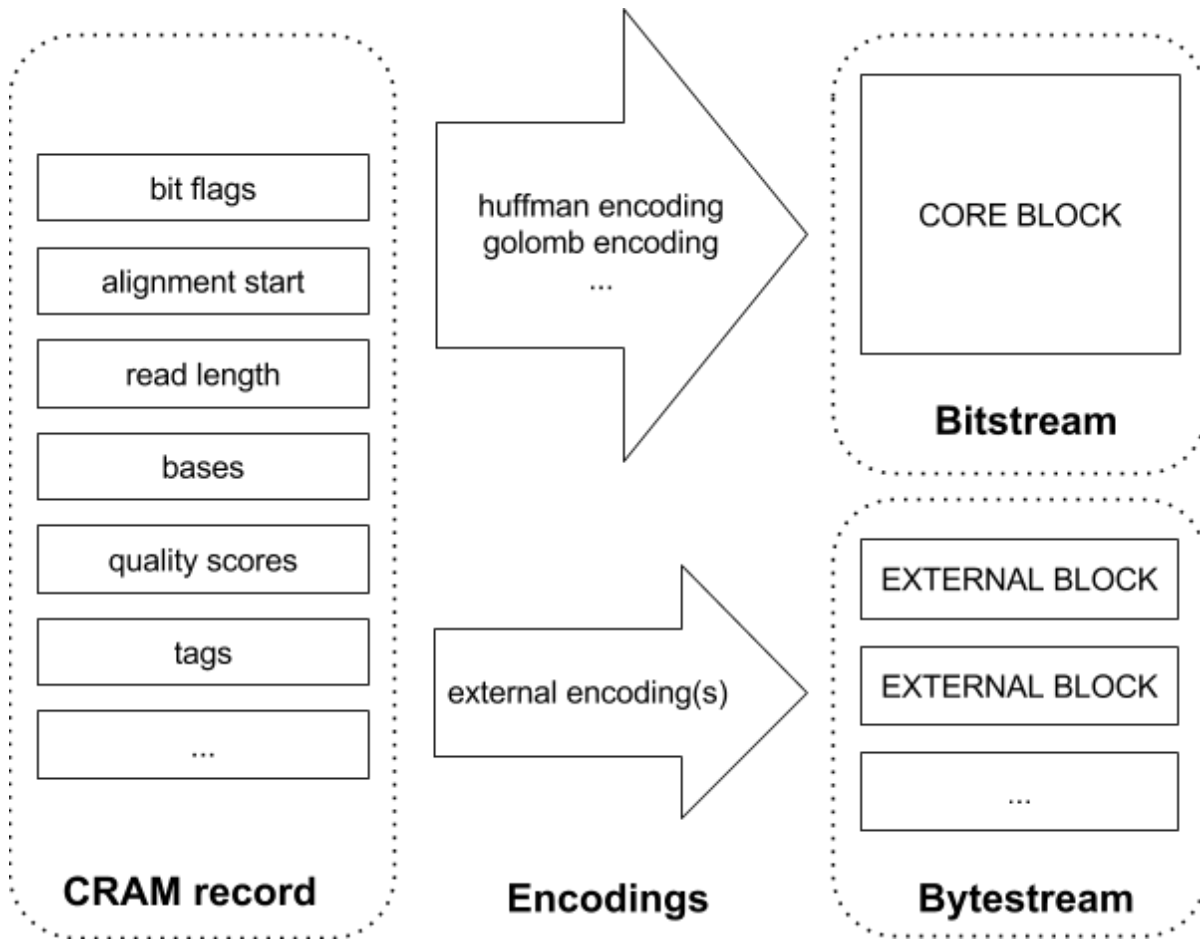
bit flags

alignment start

read length

bases

quality scores

tags

...

CRAM record

huffman encoding
golomb encoding
...

external encoding(s)

Encodings

CORE BLOCK

Bitstream

EXTERNAL BLOCK

EXTERNAL BLOCK

...

Bytestream